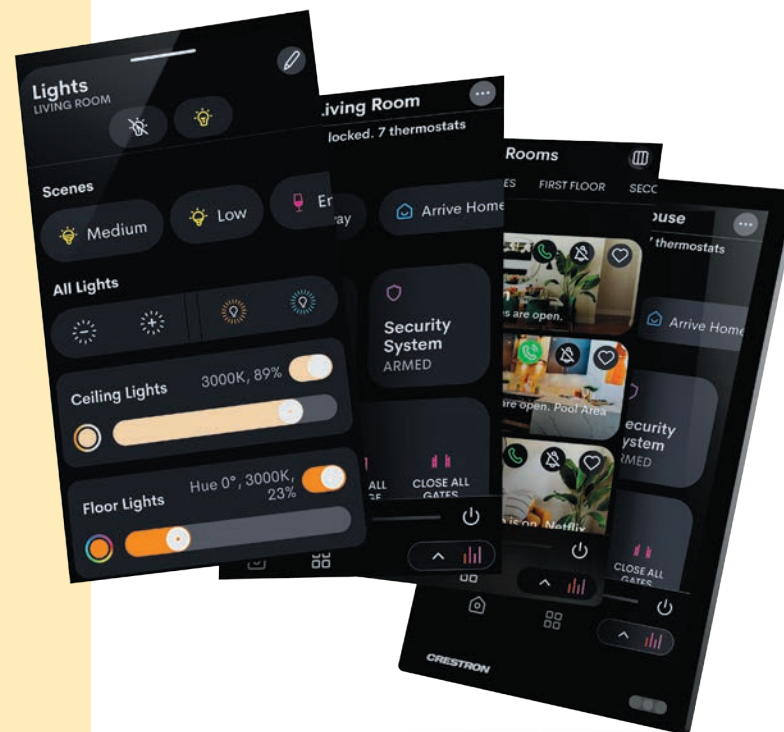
Lights
LIVING ROOM

Scenes
Medium
Low
En

All Lights

Ceiling Lights
3000K, 89%

Floor Lights
Hue 0°, 3000K, 23%

Living Room
locked. 7 thermostats
ay
Arrive Home
Security System
ARMED
ALL
CLOSE ALL GATES

Rooms
ES
FIRST FLOOR
SECO
s are open.
are open. Pool Area
is on. Netflix

ouse
7 thermostats
Arrive Home
Security System
RMED
CLOSE ALL GATES

CRESTRON